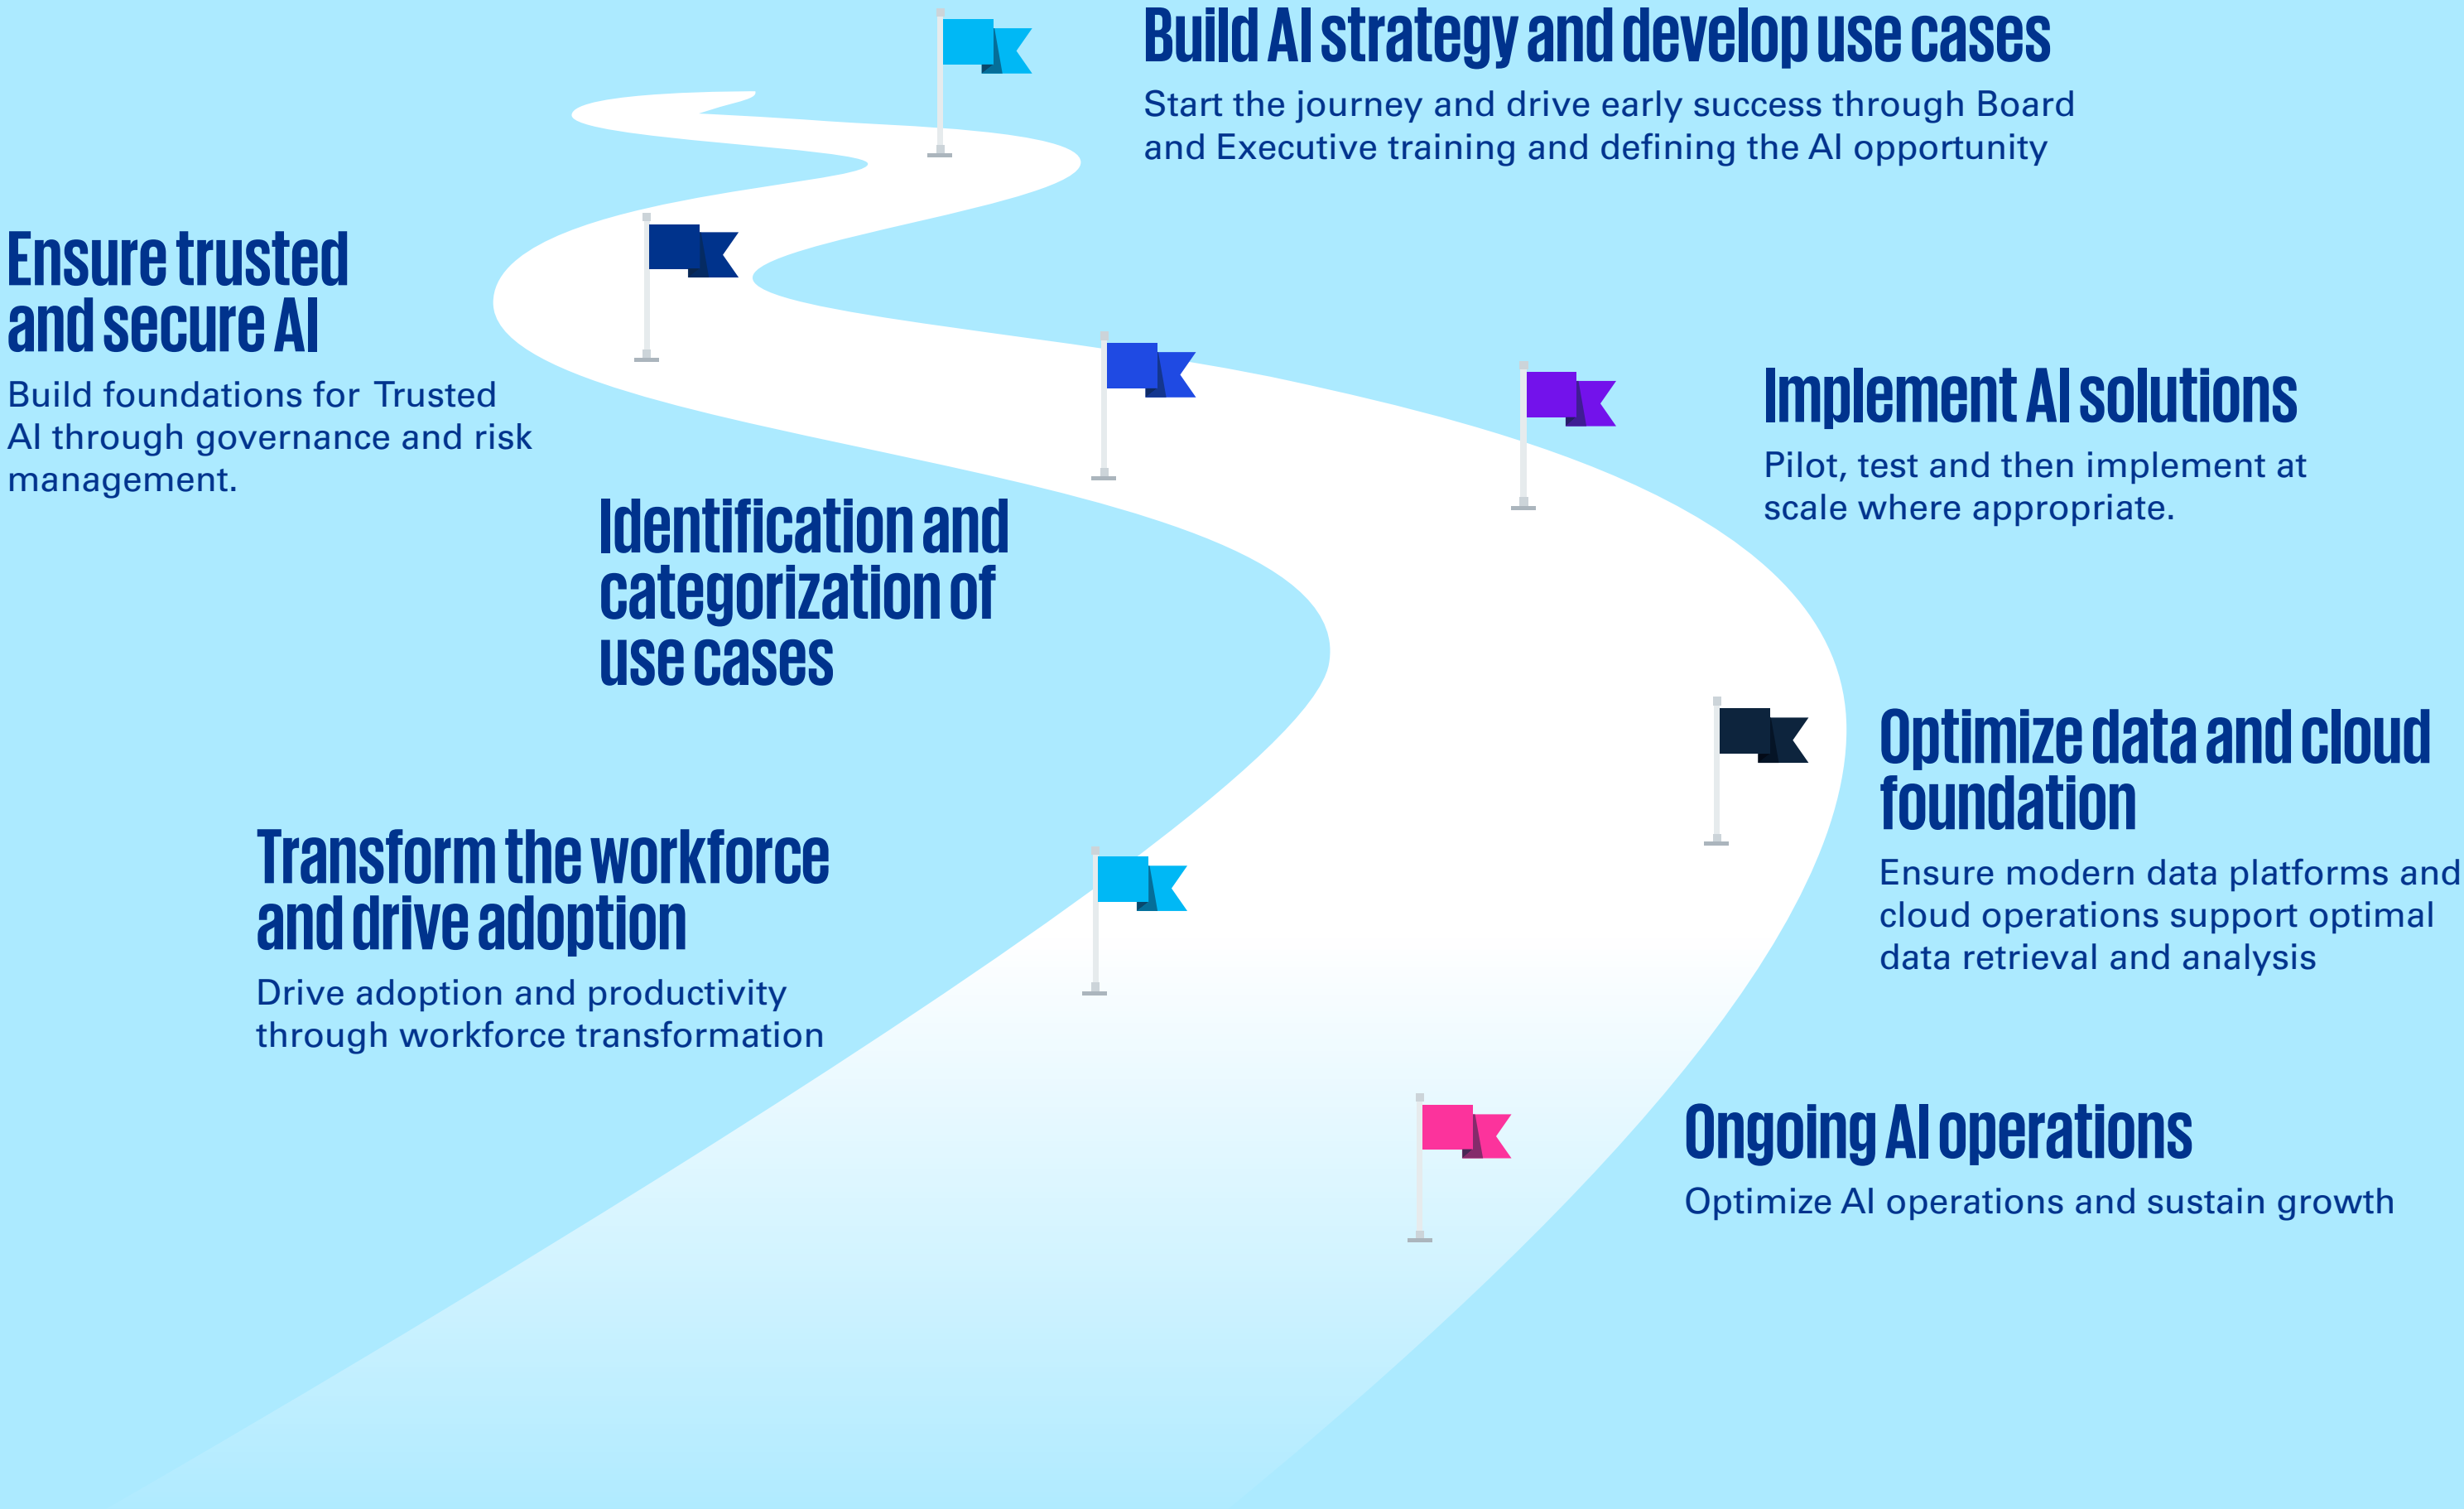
Build AI strategy and develop use cases

Start the journey and drive early success through Board and Executive training and defining the AI opportunity

Ensure trusted and secure AI

Build foundations for Trusted AI through governance and risk management.

Identification and categorization of use cases

Implement AI solutions

Pilot, test and then implement at scale where appropriate.

Optimize data and cloud foundation

Ensure modern data platforms and cloud operations support optimal data retrieval and analysis

Transform the workforce and drive adoption

Drive adoption and productivity through workforce transformation

Ongoing AI operations

Optimize AI operations and sustain growth